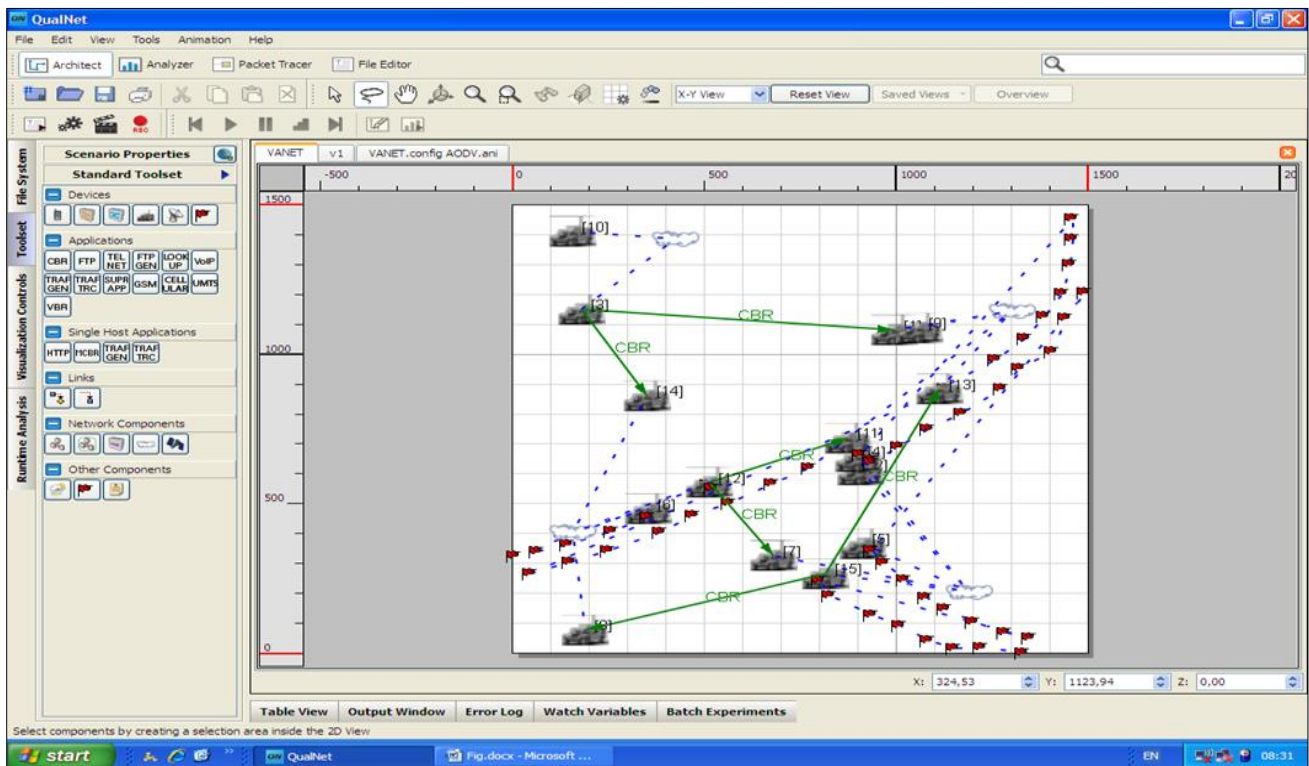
QualNet

File Edit View Tools Animation Help

Architect Analyzer Packet Tracer File Editor

X-Y View Reset View Saved Views Overview

File System Toolset Visualization Controls Runtime Analysis

Scenario Properties
Standard Toolset
Devices
Applications
CBR FTP TEL NET FTP GEN LOOK UP VoIP
TRAF GEN TRAF TRC SUPR APP GSM CELL ULAR UMTS
VBR
Single Host Applications
HTTP MCBR TRAF GEN TRAF TRC
Links
Network Components
Other Components

VANET v1 VANET.config AODV.ani

-500 0 500 1000 1500 20

1500
1000
500
0

[10]
[3]
CBR
[1] [9]
CBR
[14]
[13]
[11]
[4]
CBR
CBR
[12]
[6]
CBR
[7]
[5]
[15]
CBR
[8]

X: 324,53 Y: 1123,94 Z: 0,00

Table View Output Window Error Log Watch Variables Batch Experiments

Select components by creating a selection area inside the 2D View

start QualNet Fig.docx - Microsoft ... EN 08:31